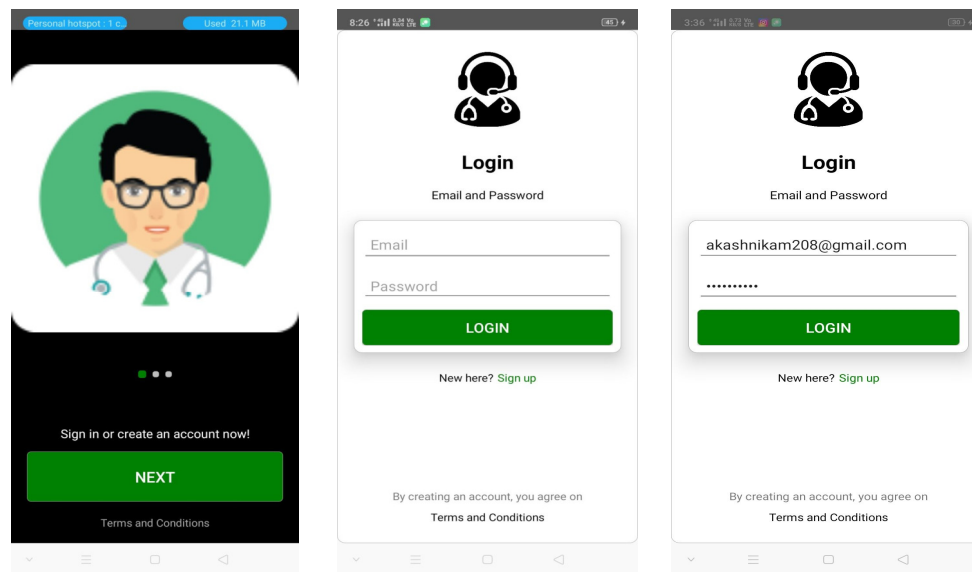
Personal hotspot : 1 c.

Used 21.1 MB

Sign in or create an account now!

NEXT

Terms and Conditions

8:26

45

Login

Email and Password

Email

Password

LOGIN

New here? Sign up

By creating an account, you agree on

Terms and Conditions

3:36

Login

Email and Password

akashnikam208@gmail.com

••••••••••

LOGIN

New here? Sign up

By creating an account, you agree on

Terms and Conditions